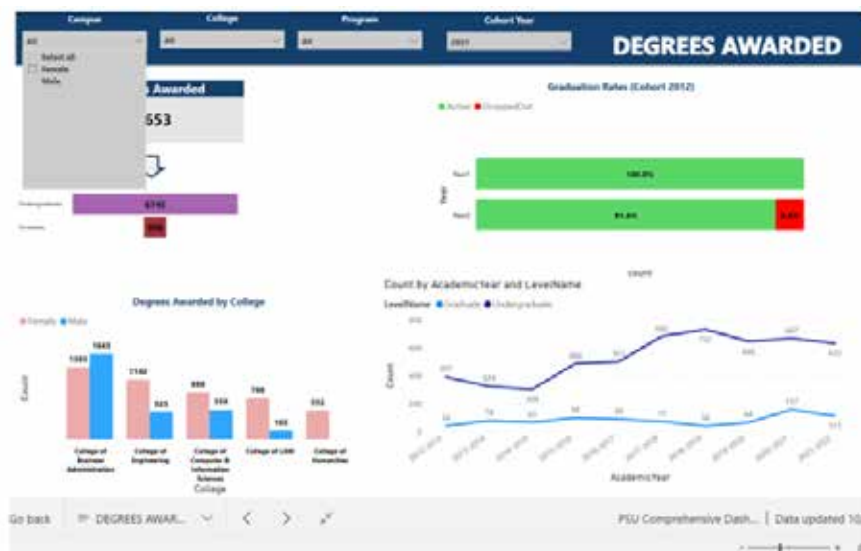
Campus
College
Program
Cohort Year
All
All
All
2012
DEGREES AWARDED
Select all
Female
Male
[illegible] Awarded
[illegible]653
Graduation Rates (Cohort 2012)
Active
DroppedOut
Year
Year1
Year2
100.0%
91.6%
8.4%
Count
Undergraduate
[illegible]
Graduate
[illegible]
Degrees Awarded by College
Female
Male
Count
1365
1643
1140
525
898
558
788
165
552
College of Business Administration
College of Engineering
College of Computer & Information Sciences
College of Law
College of Humanities
College
Count by AcademicYear and LevelName
LevelName
Graduate
Undergraduate
Count
800
600
400
200
0
AcademicYear
Go back
DEGREES AWAR...
PSU Comprehensive Dash...
Data updated 1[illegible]